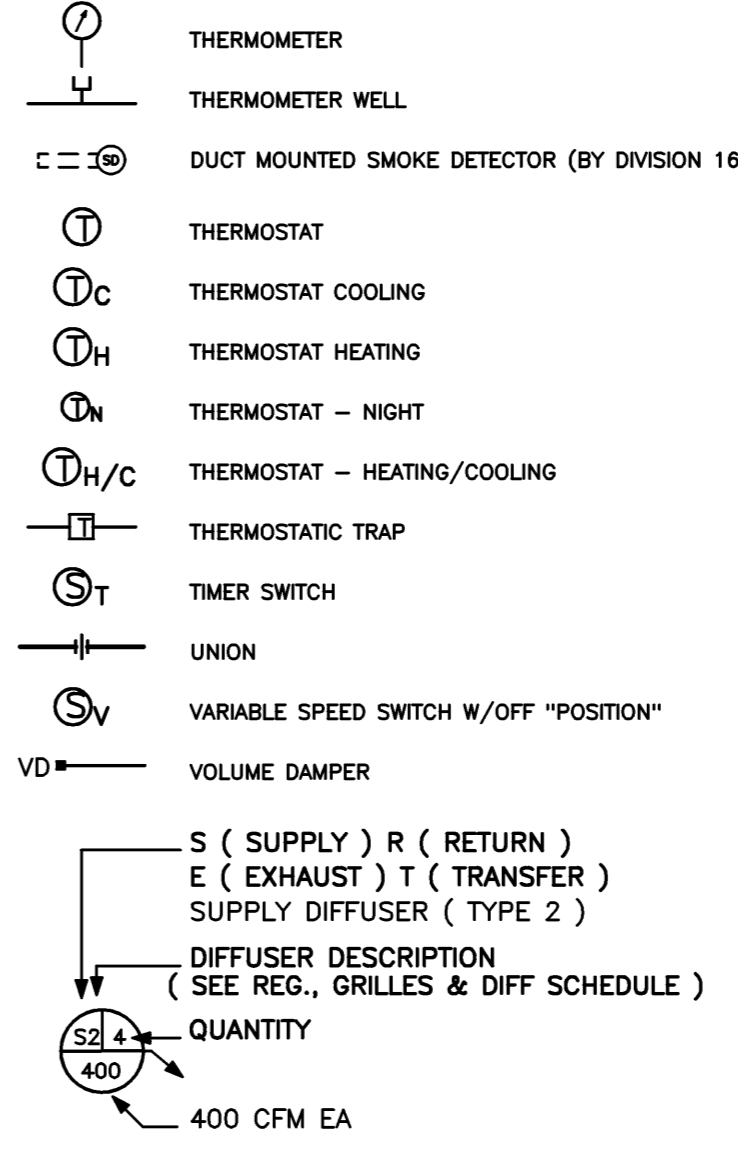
THERMOMETER

THERMOMETER WELL

SD DUCT MOUNTED SMOKE DETECTOR (BY DIVISION 16

T THERMOSTAT

TC THERMOSTAT COOLING

TH THERMOSTAT HEATING

TN THERMOSTAT – NIGHT

TH/C THERMOSTAT – HEATING/COOLING

T THERMOSTATIC TRAP

ST TIMER SWITCH

UNION

SV VARIABLE SPEED SWITCH W/OFF "POSITION"

VD VOLUME DAMPER

S ( SUPPLY ) R ( RETURN )
E ( EXHAUST ) T ( TRANSFER )
SUPPLY DIFFUSER ( TYPE 2 )

DIFFUSER DESCRIPTION
( SEE REG., GRILLES & DIFF SCHEDULE )

S2 4 QUANTITY
400

400 CFM EA